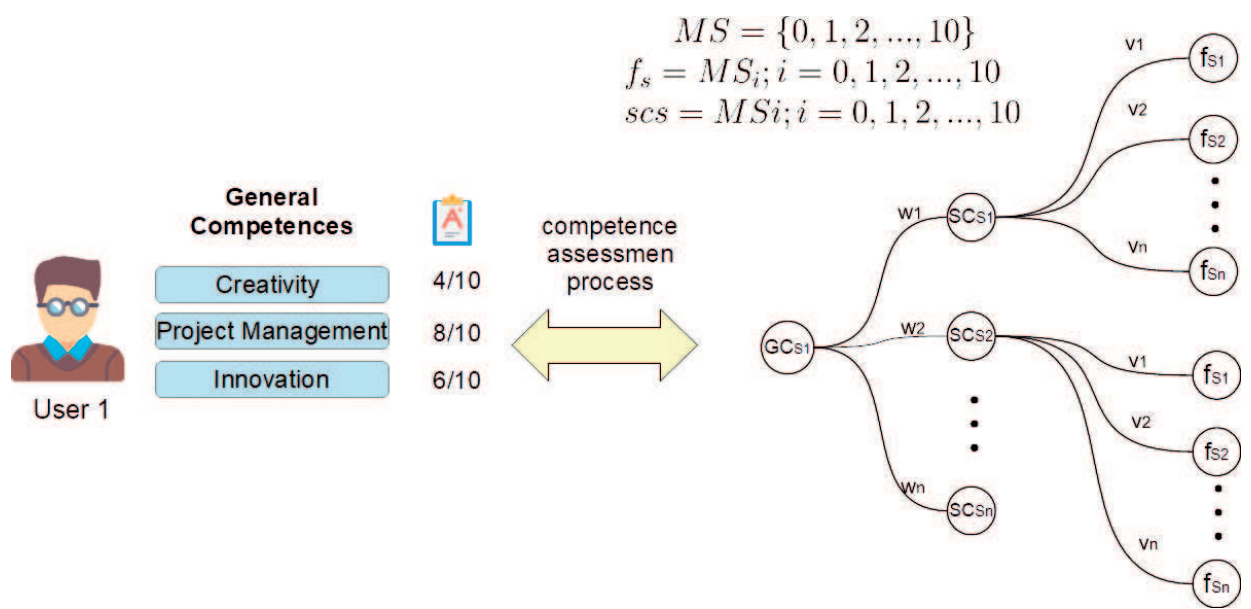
$MS = \{0, 1, 2, ..., 10\}$
$f_s = MS_i; i = 0, 1, 2, ..., 10$
$scs = MSi; i = 0, 1, 2, ..., 10$

General Competences

Creativity 4/10
Project Management 8/10
Innovation 6/10

User 1

competence assessmen process

$GC_{S1}$
w1
w2
wn
$SC_{S1}$
$SC_{S2}$
$SC_{Sn}$
v1
v2
vn
$f_{S1}$
$f_{S2}$
$f_{Sn}$
v1
v2
vn
$f_{S1}$
$f_{S2}$
$f_{Sn}$